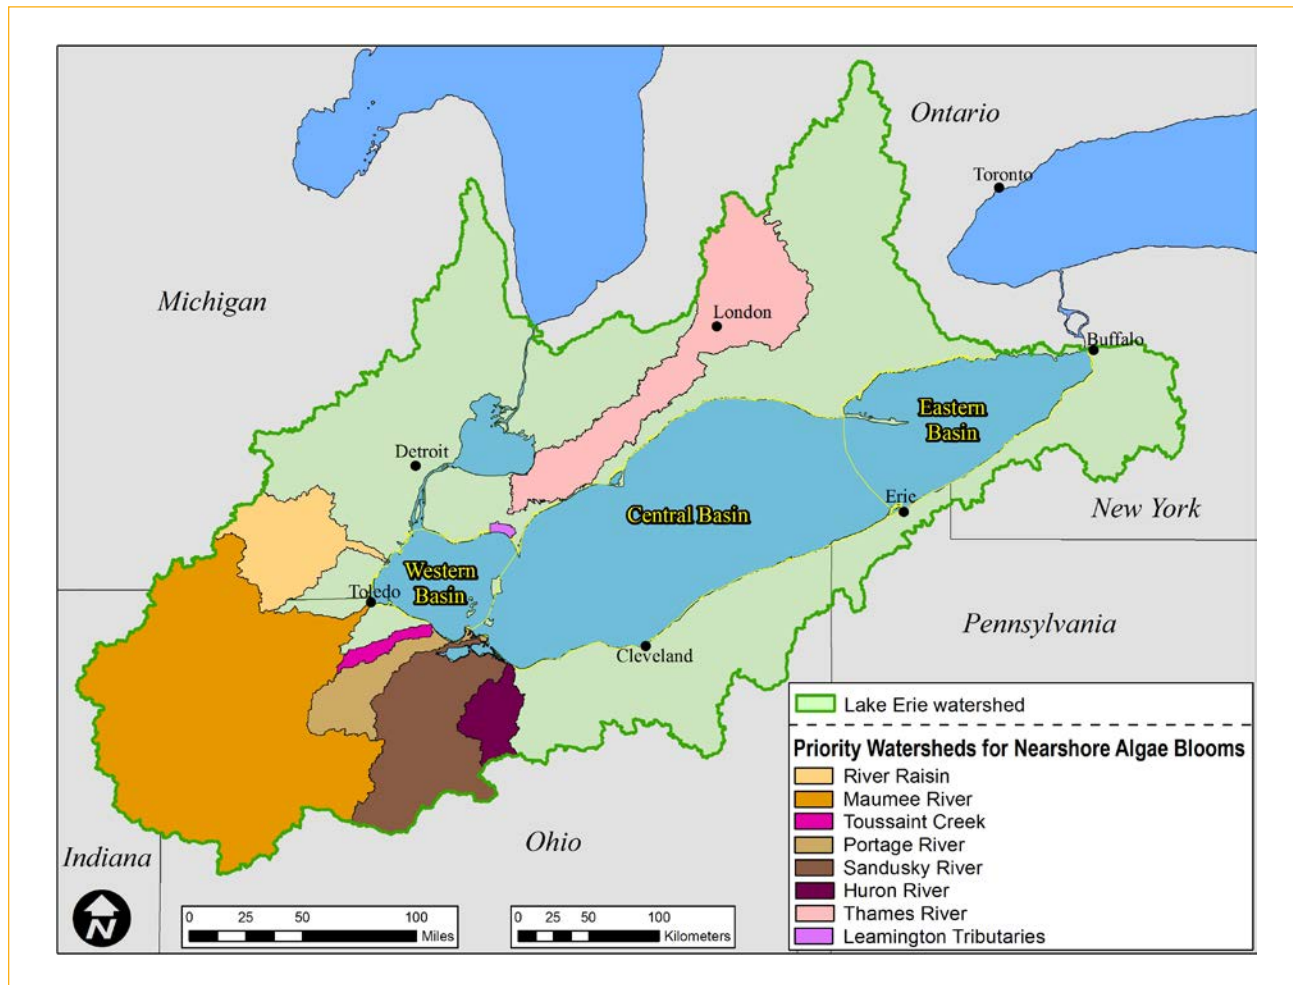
Ontario
Toronto
Michigan
London
Buffalo
Eastern Basin
Detroit
Central Basin
Erie
New York
Western Basin
Toledo
Pennsylvania
Cleveland
Lake Erie watershed
Priority Watersheds for Nearshore Algae Blooms
River Raisin
Maumee River
Toussaint Creek
Portage River
Sandusky River
Huron River
Thames River
Leamington Tributaries
Ohio
Indiana
N
0 25 50 100 Miles
0 25 50 100 Kilometers